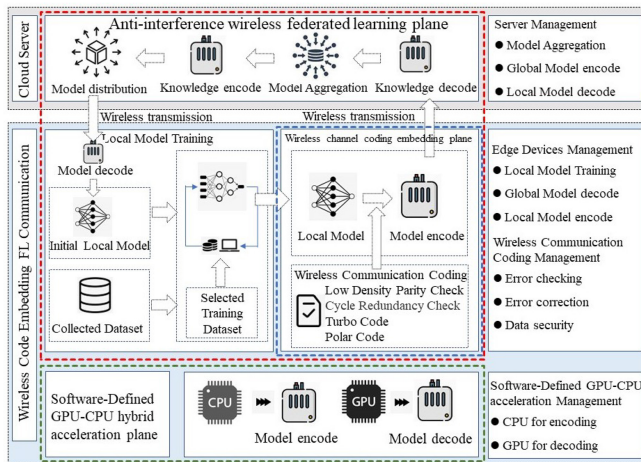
Cloud Server

Anti-interference wireless federated learning plane

Model distribution

Knowledge encode

Model Aggregation

Knowledge decode

Server Management

● Model Aggregation

● Global Model encode

● Local Model decode

Wireless Code Embedding FL Communication

Wireless transmission

Wireless transmission

Local Model Training

Model decode

Initial Local Model

Collected Dataset

Selected Training Dataset

Wireless channel coding embedding plane

Local Model

Model encode

Wireless Communication Coding

Low Density Parity Check

Cycle Redundancy Check

Turbo Code

Polar Code

Edge Devices Management

● Local Model Training

● Global Model decode

● Local Model encode

Wireless Communication Coding Management

● Error checking

● Error correction

● Data security

Software-Defined GPU-CPU hybrid acceleration plane

CPU

GPU

Model encode

Model decode

Software-Defined GPU-CPU acceleration Management

● CPU for encoding

● GPU for decoding